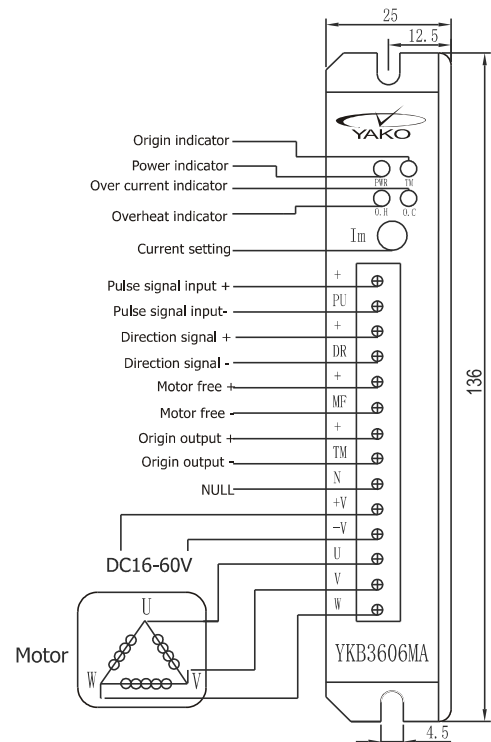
25
12.5
YAKO
Origin indicator
Power indicator
Over current indicator
Overheat indicator
Current setting
PWR
TM
O.H
O.C
Im
Pulse signal input +
Pulse signal input-
Direction signal +
Direction signal -
Motor free +
Motor free -
Origin output +
Origin output -
NULL
+
PU
+
DR
+
MF
+
TM
N
+V
−V
U
V
W
DC16-60V
136
Motor
U
W
V
YKB3606MA
4.5